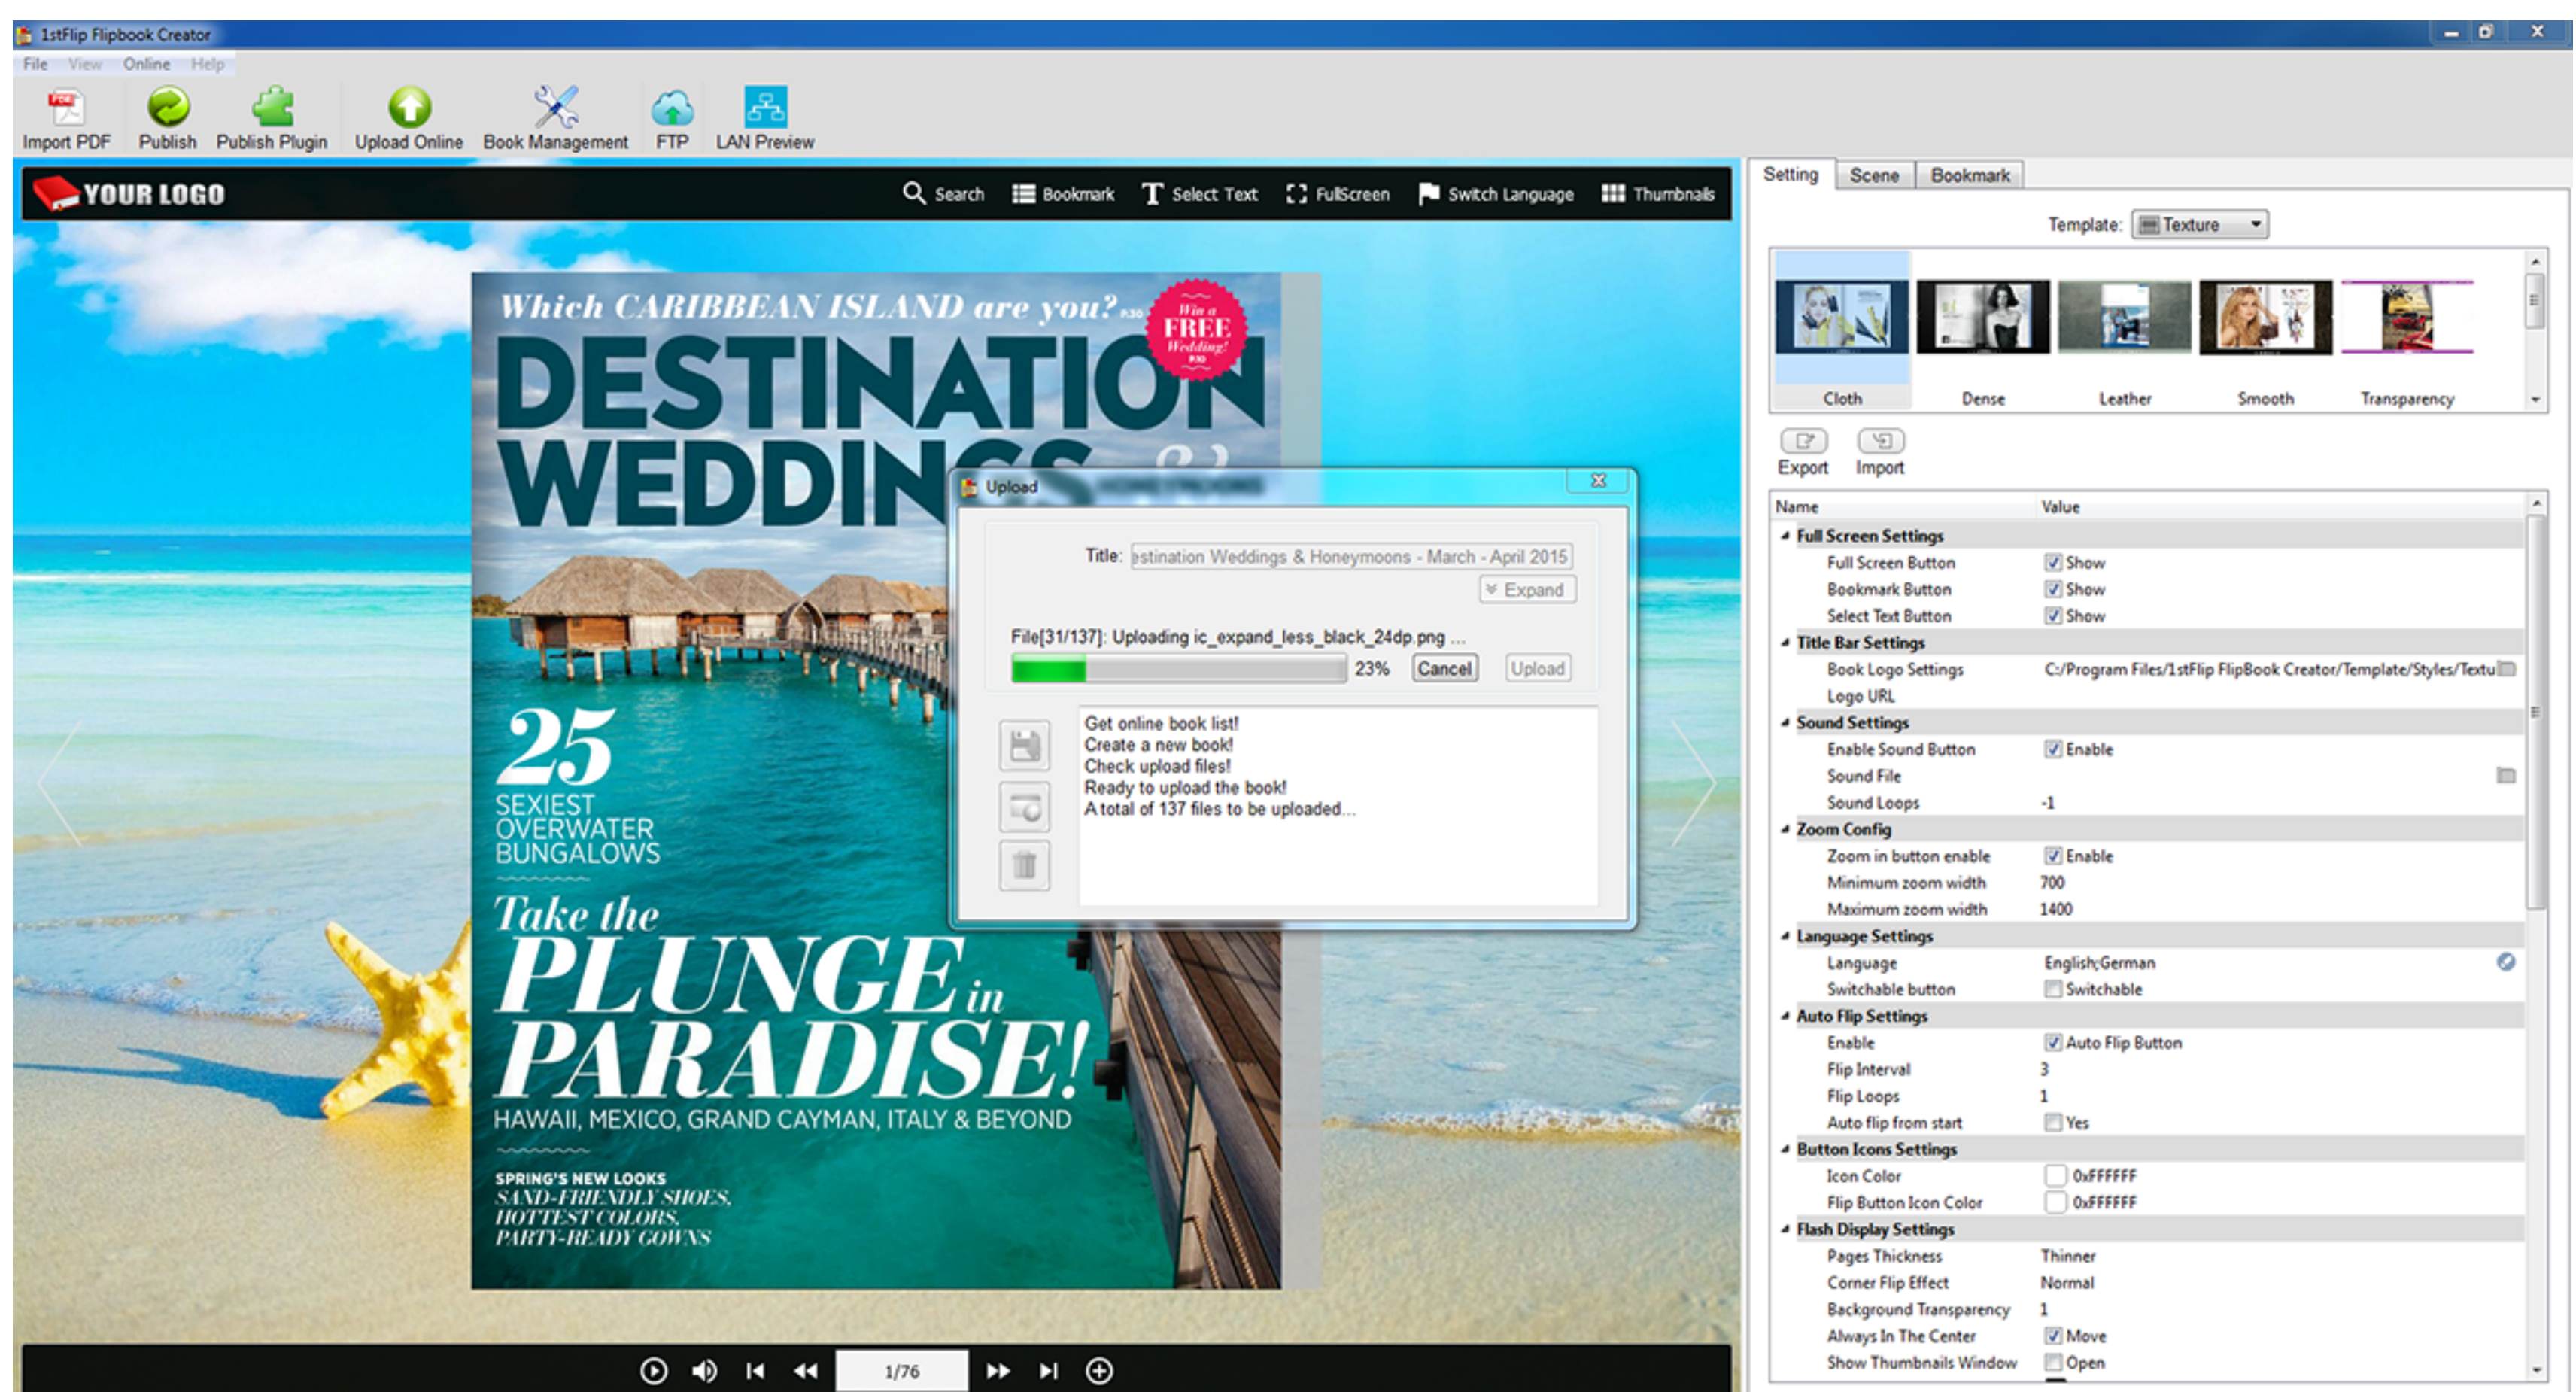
1stFlip Flipbook Creator

File View Online Help

Import PDF Publish Publish Plugin Upload Online Book Management FTP LAN Preview

YOUR LOGO

Search Bookmark Select Text FullScreen Switch Language Thumbnails

Which CARIBBEAN ISLAND are you? P.30

Win a FREE Wedding! P.30

DESTINATION WEDDINGS

25 SEXIEST OVERWATER BUNGALOWS

Take the PLUNGE in PARADISE!

HAWAII, MEXICO, GRAND CAYMAN, ITALY & BEYOND

SPRING'S NEW LOOKS SAND-FRIENDLY SHOES, HOTTEST COLORS, PARTY-READY GOWNS

Upload

Title: estination Weddings & Honeymoons - March - April 2015

Expand

File[31/137]: Uploading ic_expand_less_black_24dp.png ...

23% Cancel Upload

Get online book list!
Create a new book!
Check upload files!
Ready to upload the book!
A total of 137 files to be uploaded...

1/76

Setting Scene Bookmark

Template: Texture

Cloth Dense Leather Smooth Transparency

Export Import

| Name | Value |
|---|---|
| Full Screen Settings | |
| Full Screen Button | Show |
| Bookmark Button | Show |
| Select Text Button | Show |
| Title Bar Settings | |
| Book Logo Settings | C:/Program Files/1stFlip FlipBook Creator/Template/Styles/Textu |
| Logo URL | |
| Sound Settings | |
| Enable Sound Button | Enable |
| Sound File | |
| Sound Loops | -1 |
| Zoom Config | |
| Zoom in button enable | Enable |
| Minimum zoom width | 700 |
| Maximum zoom width | 1400 |
| Language Settings | |
| Language | English;German |
| Switchable button | Switchable |
| Auto Flip Settings | |
| Enable | Auto Flip Button |
| Flip Interval | 3 |
| Flip Loops | 1 |
| Auto flip from start | Yes |
| Button Icons Settings | |
| Icon Color | 0xFFFFFF |
| Flip Button Icon Color | 0xFFFFFF |
| Flash Display Settings | |
| Pages Thickness | Thinner |
| Corner Flip Effect | Normal |
| Background Transparency | 1 |
| Always In The Center | Move |
| Show Thumbnails Window | Open |